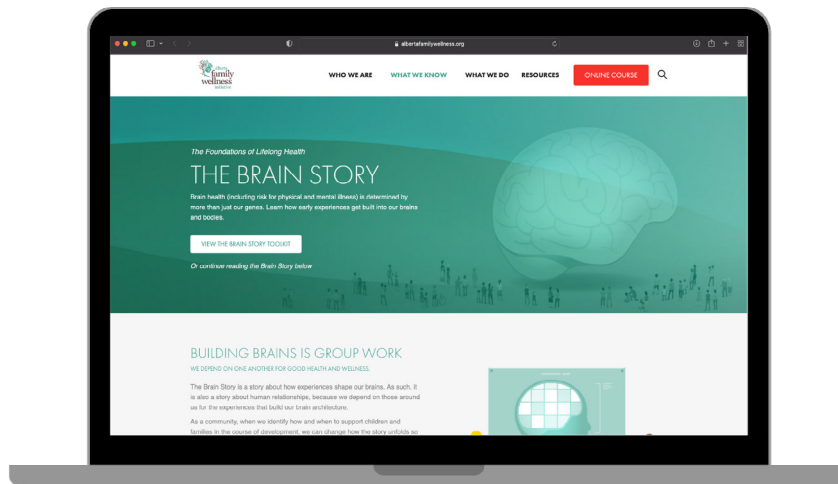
albertafamilywellness.org

alberta family wellness initiative

WHO WE ARE WHAT WE KNOW WHAT WE DO RESOURCES ONLINE COURSE

The Foundations of Lifelong Health

THE BRAIN STORY

Brain health (including risk for physical and mental illness) is determined by more than just our genes. Learn how early experiences get built into our brains and bodies.

VIEW THE BRAIN STORY TOOLKIT

Or continue reading the Brain Story below

BUILDING BRAINS IS GROUP WORK

WE DEPEND ON ONE ANOTHER FOR GOOD HEALTH AND WELLNESS.

The Brain Story is a story about how experiences shape our brains. As such, it is also a story about human relationships, because we depend on those around us for the experiences that build our brain architecture.

As a community, when we identify how and when to support children and families in the course of development, we can change how the story unfolds so